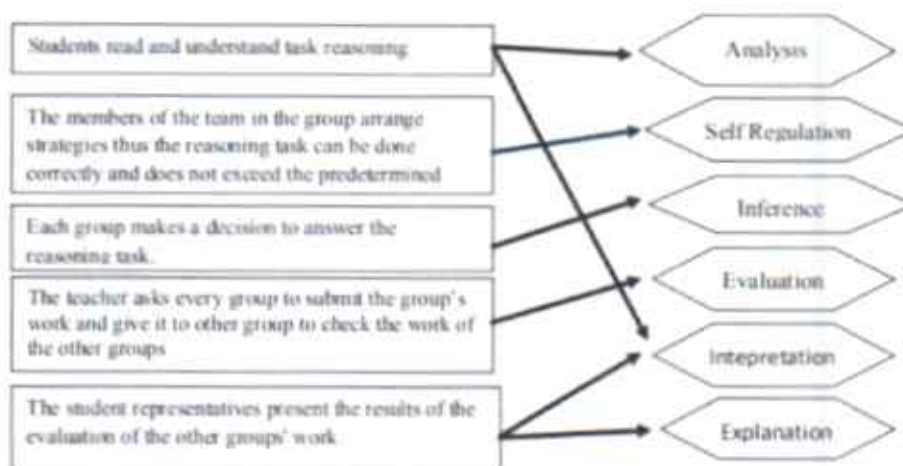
Students read and understand task reasoning

The members of the team in the group arrange strategies thus the reasoning task can be done correctly and does not exceed the predetermined

Each group makes a decision to answer the reasoning task.

The teacher asks every group to submit the group's work and give it to other group to check the work of the other groups

The student representatives present the results of the evaluation of the other groups' work

Analysis

Self Regulation

Inference

Evaluation

Intepretation

Explanation